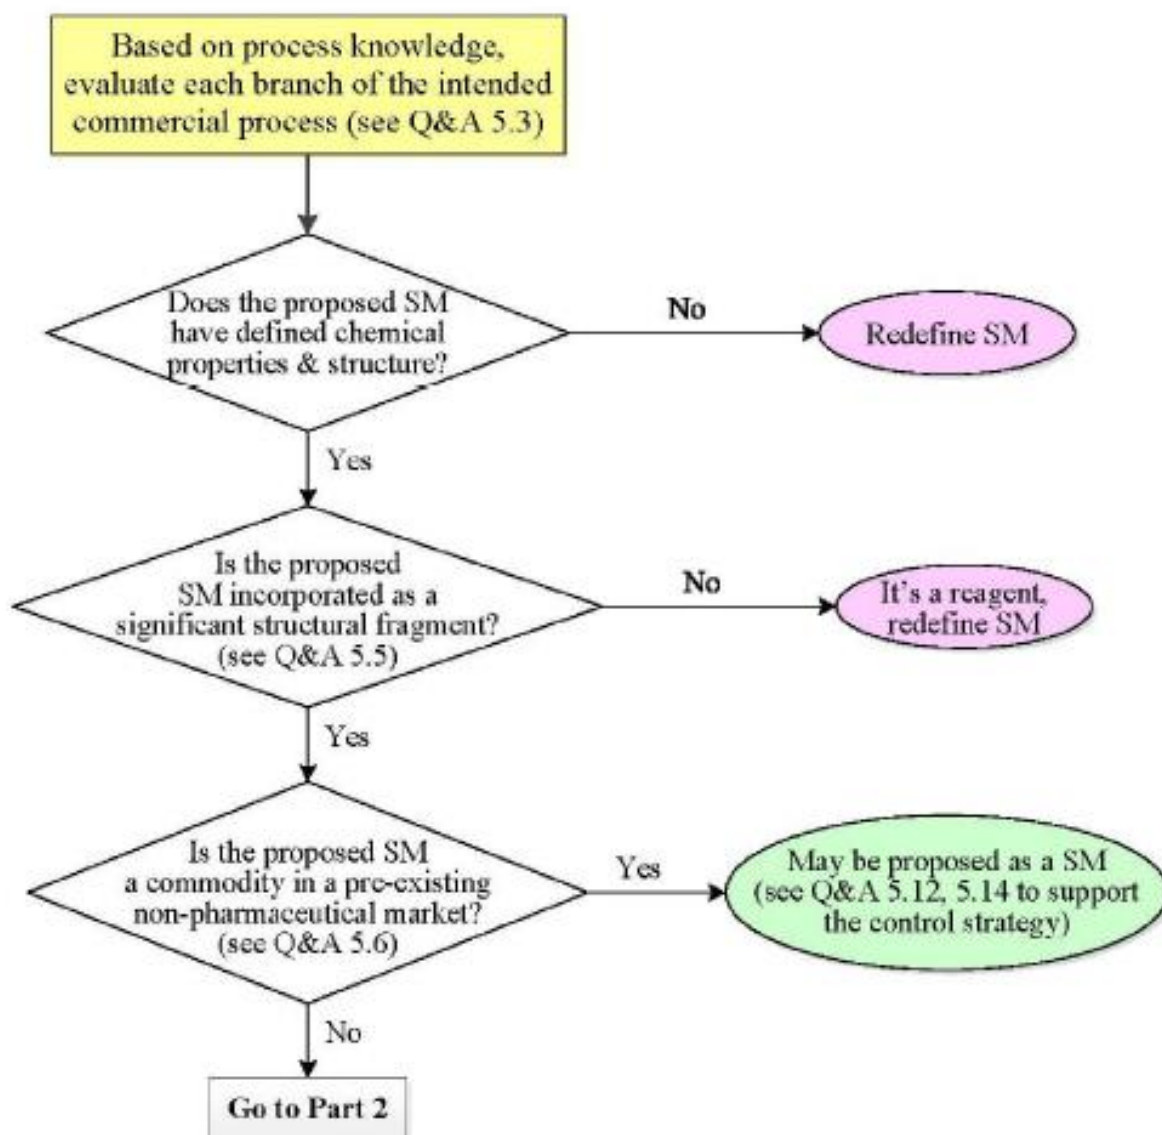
Based on process knowledge, evaluate each branch of the intended commercial process (see Q&A 5.3)

Does the proposed SM have defined chemical properties & structure?

No

Redefine SM

Yes

Is the proposed SM incorporated as a significant structural fragment? (see Q&A 5.5)

No

It's a reagent, redefine SM

Yes

Is the proposed SM a commodity in a pre-existing non-pharmaceutical market? (see Q&A 5.6)

Yes

May be proposed as a SM (see Q&A 5.12, 5.14 to support the control strategy)

No

Go to Part 2